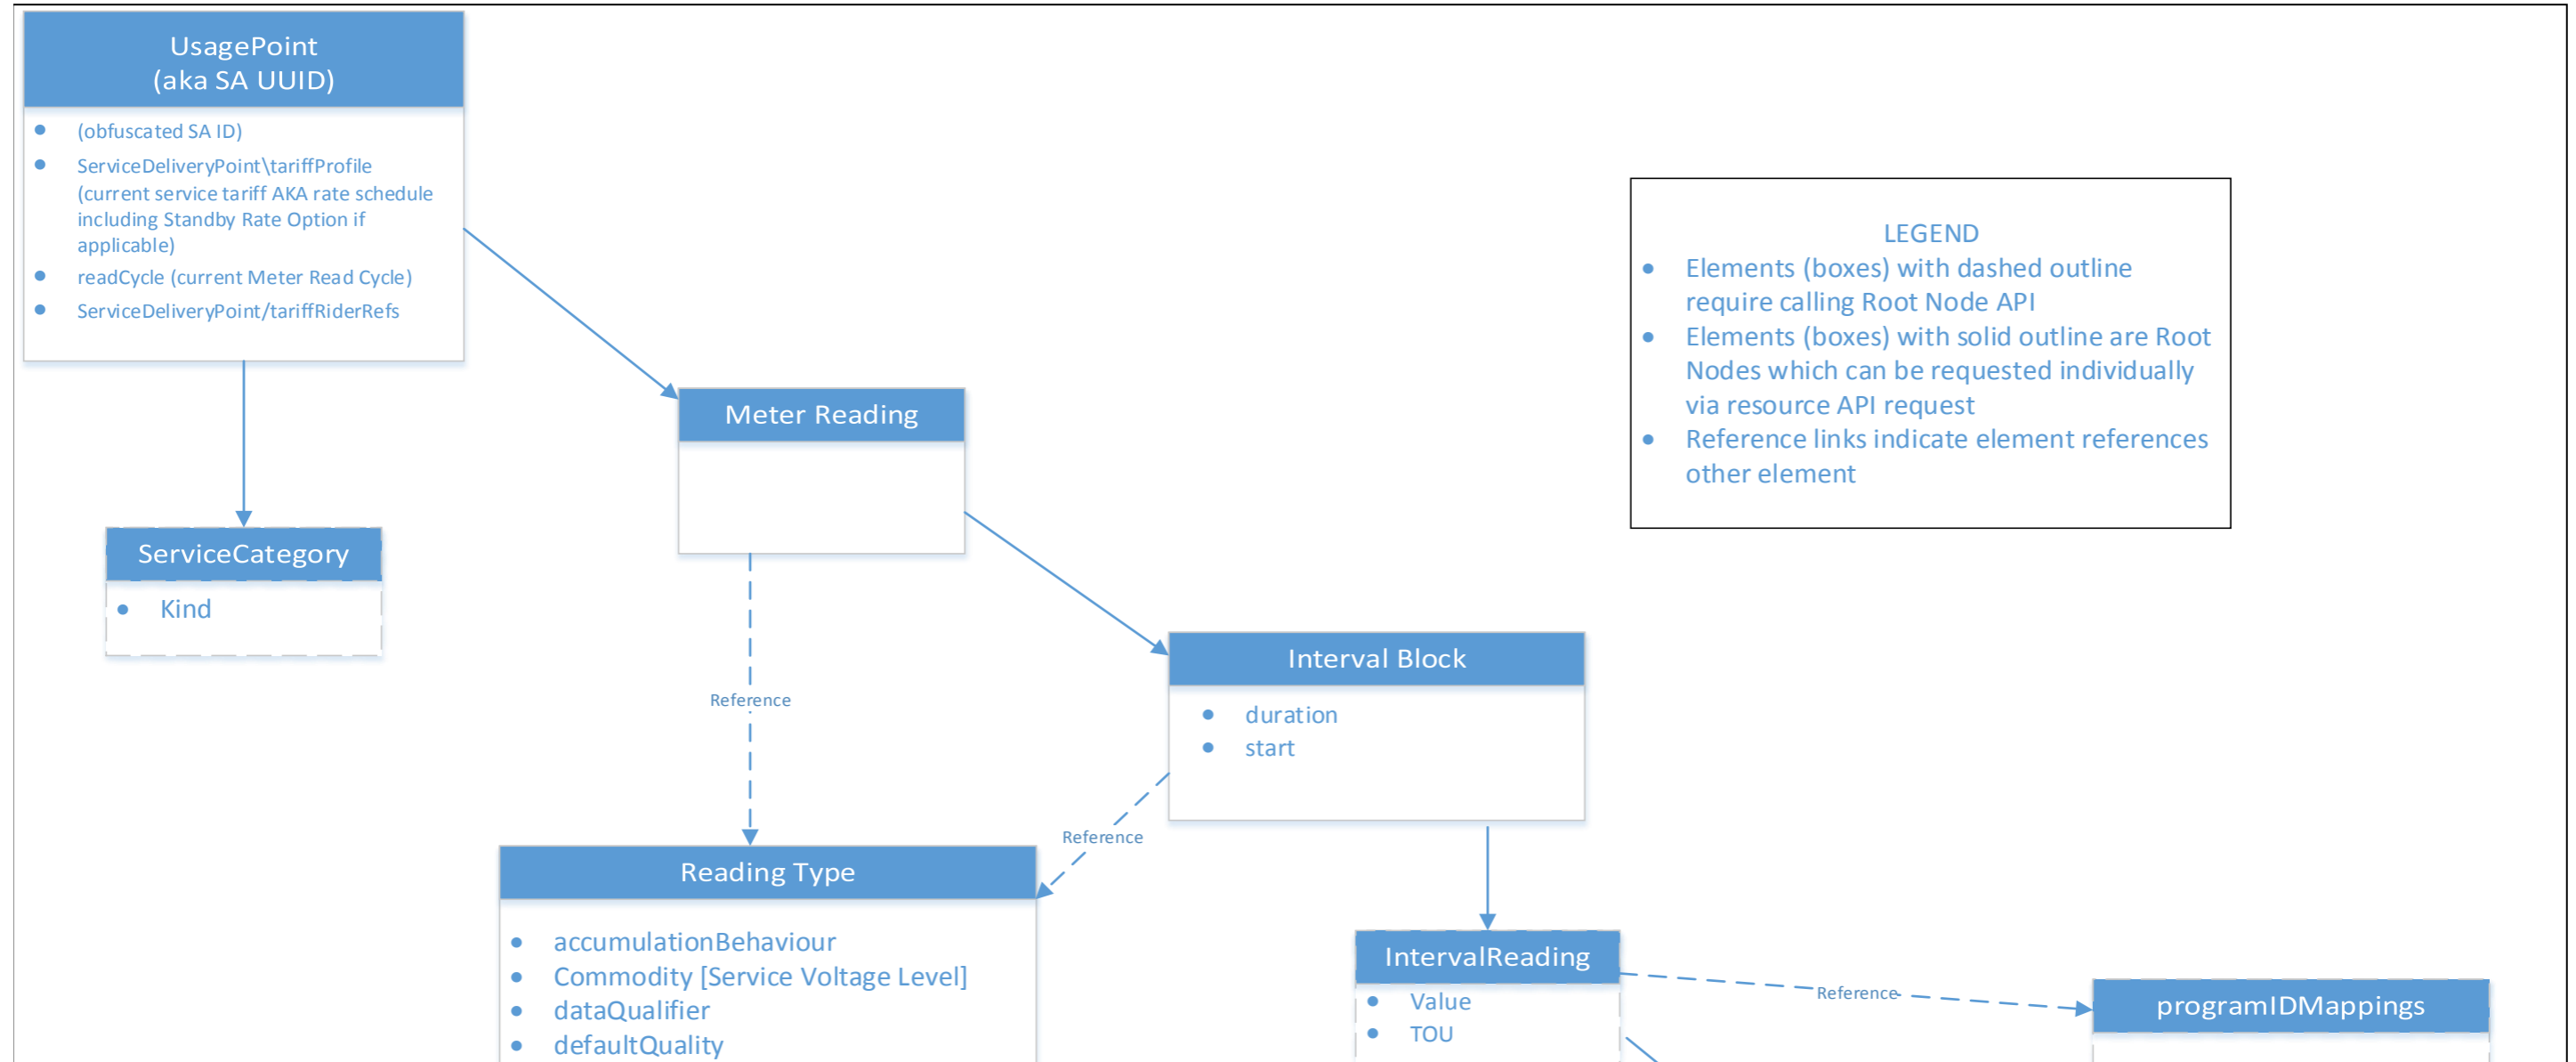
UsagePoint
(aka SA UUID)

- (obfuscated SA ID)
- ServiceDeliveryPoint\tariffProfile (current service tariff AKA rate schedule including Standby Rate Option if applicable)
- readCycle (current Meter Read Cycle)
- ServiceDeliveryPoint/tariffRiderRefs

LEGEND
- Elements (boxes) with dashed outline require calling Root Node API
- Elements (boxes) with solid outline are Root Nodes which can be requested individually via resource API request
- Reference links indicate element references other element

Meter Reading

ServiceCategory
- Kind

Reference

Interval Block
- duration
- start

Reference

Reading Type
- accumulationBehaviour
- Commodity [Service Voltage Level]
- dataQualifier
- defaultQuality

IntervalReading
- Value
- TOU

Reference

programIDMappings